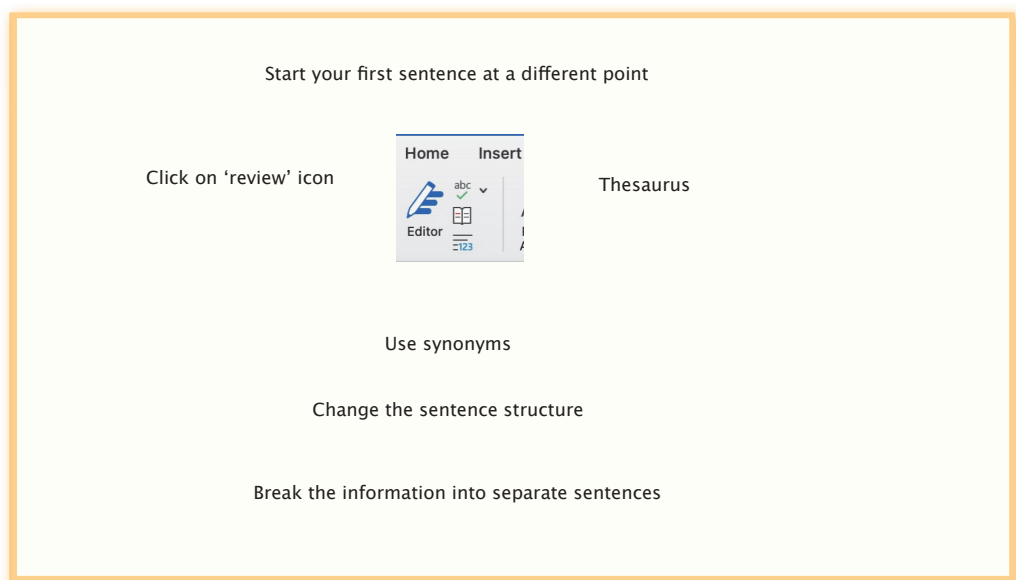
Start your first sentence at a different point

Click on ‘review’ icon

Home Insert

abc

Editor

123

Thesaurus

Use synonyms

Change the sentence structure

Break the information into separate sentences